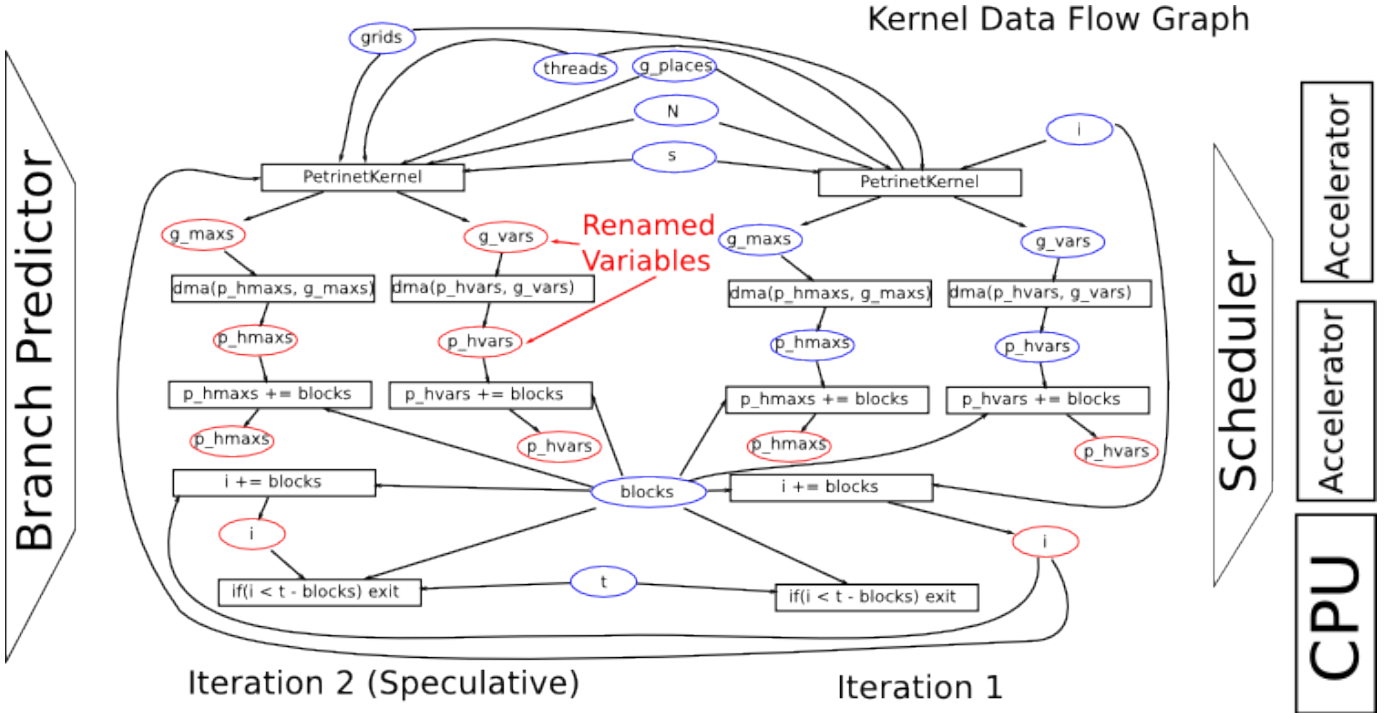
Kernel Data Flow Graph

Branch Predictor

grids
threads
g_places
N
s
i

PetrinetKernel
PetrinetKernel

Renamed Variables

g_maxs
g_vars
g_maxs
g_vars

dma(p_hmaxs, g_maxs)
dma(p_hvars, g_vars)
dma(p_hmaxs, g_maxs)
dma(p_hvars, g_vars)

p_hmaxs
p_hvars
p_hmaxs
p_hvars

p_hmaxs += blocks
p_hvars += blocks
p_hmaxs += blocks
p_hvars += blocks

p_hmaxs
p_hvars
p_hmaxs
p_hvars

i += blocks
blocks
i += blocks

i
i

t
if(i < t - blocks) exit
if(i < t - blocks) exit

Iteration 2 (Speculative)
Iteration 1

Scheduler

Accelerator
Accelerator
CPU